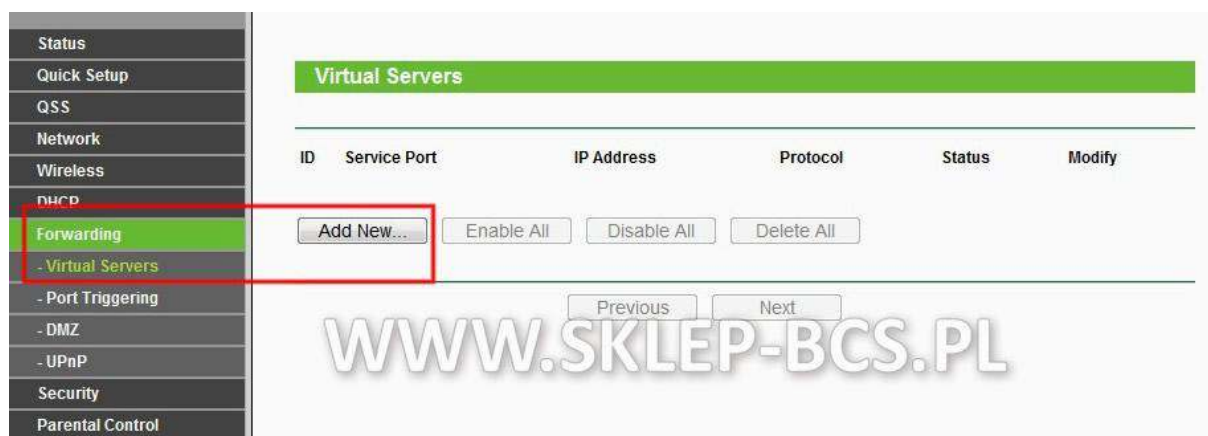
Status
Quick Setup
QSS
Network
Wireless
DHCP
Forwarding
- Virtual Servers
- Port Triggering
- DMZ
- UPnP
Security
Parental Control

Virtual Servers

| ID | Service Port | IP Address | Protocol | Status | Modify |
|---|---|---|---|---|---|

Add New... Enable All Disable All Delete All

Previous Next

WWW.SKLEP-BCS.PL